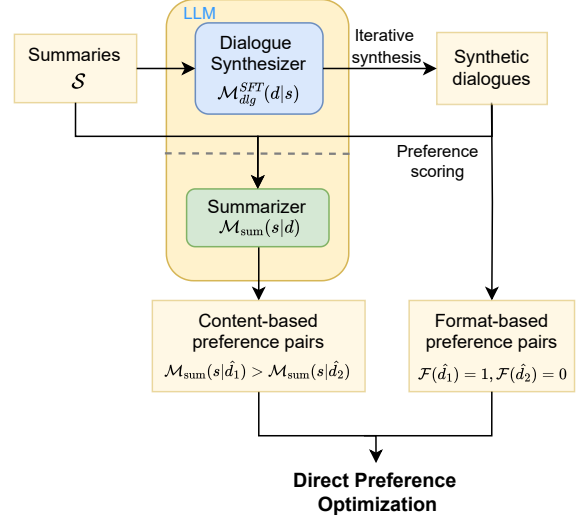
LLM

Summaries
$\mathcal{S}$

Dialogue Synthesizer
$\mathcal{M}_{dlg}^{SFT}(d|s)$

Iterative synthesis

Synthetic dialogues

Preference scoring

Summarizer
$\mathcal{M}_{\text{sum}}(s|d)$

Content-based preference pairs
$\mathcal{M}_{\text{sum}}(s|\hat{d}_1) > \mathcal{M}_{\text{sum}}(s|\hat{d}_2)$

Format-based preference pairs
$\mathcal{F}(\hat{d}_1) = 1, \mathcal{F}(\hat{d}_2) = 0$

Direct Preference Optimization